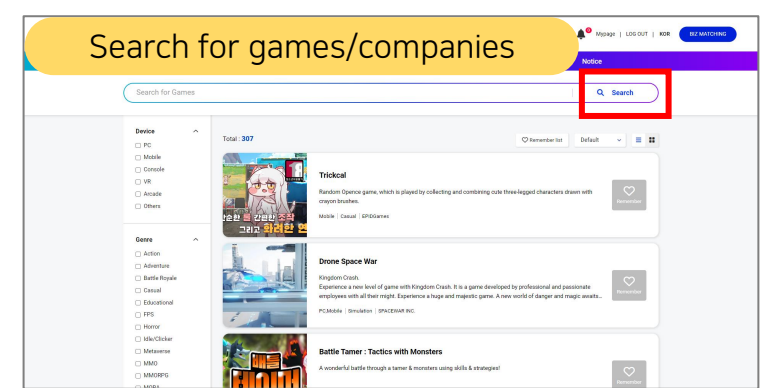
Search for games/companies

Mypage | LOG OUT | KOR

BIZ MATCHING

Notice

Search for Games

Search

Device
☐ PC
☐ Mobile
☐ Console
☐ VR
☐ Arcade
☐ Others

Genre
☐ Action
☐ Adventure
☐ Battle Royale
☐ Casual
☐ Educational
☐ FPS
☐ Horror
☐ Idle/Clicker
☐ Metaverse
☐ MMO
☐ MMORPG
☐ MOBA

Total : 307

Remember list

Default

Trickcal
Random Opence game, which is played by collecting and combining cute three-legged characters drawn with crayon brushes.
Mobile | Casual | EPIDGames

Remember

Drone Space War
Kingdom Crash.
Experience a new level of game with Kingdom Crash. It is a game developed by professional and passionate employees with all their might. Experience a huge and majestic game. A new world of danger and magic awaits...
PC,Mobile | Simulation | SPACEWAR INC.

Remember

Battle Tamer : Tactics with Monsters
A wonderful battle through a tamer & monsters using skills & strategies!

Remember